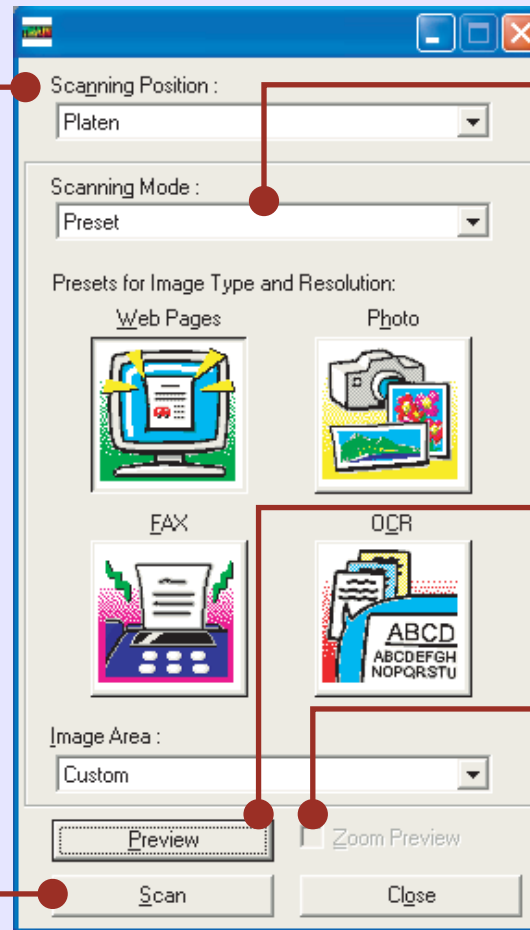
Scanning Position :

Platen

Scanning Mode :

Preset

Presets for Image Type and Resolution:

Web Pages

Photo

FAX

OCR

ABCD
ABCDEFGH
NOPQRSTU

Image Area :

Custom

Preview

Zoom Preview

Scan

Close